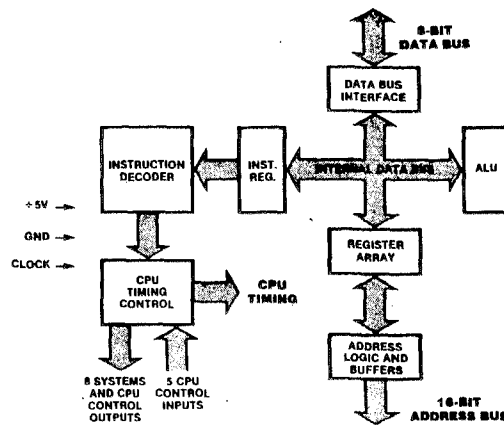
8-BIT
DATA BUS

DATA BUS INTERFACE

INSTRUCTION DECODER

INST. REG.

INTERNAL DATA BUS

ALU

+5V

GND

CLOCK

REGISTER ARRAY

CPU TIMING CONTROL

CPU TIMING

ADDRESS LOGIC AND BUFFERS

8 SYSTEMS AND CPU CONTROL OUTPUTS

5 CPU CONTROL INPUTS

16-BIT
ADDRESS BUS